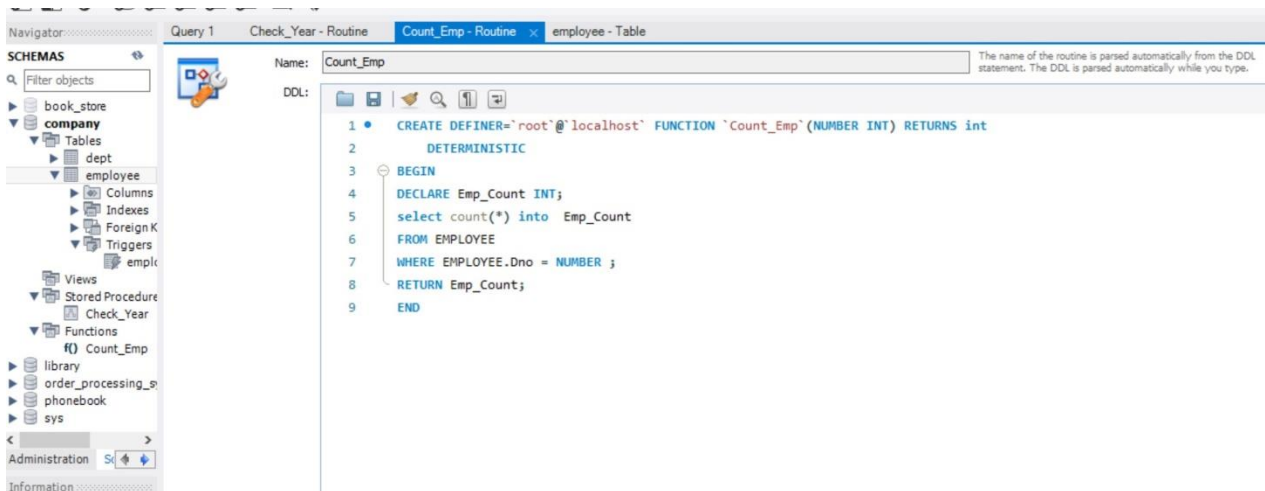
Navigator

SCHEMAS

Filter objects

book_store
company
Tables
dept
employee
Columns
Indexes
Foreign K
Triggers
emplo
Views
Stored Procedure
Check_Year
Functions
f() Count_Emp
library
order_processing_s
phonebook
sys

Administration Sc

Information

Query 1 | Check_Year - Routine | Count_Emp - Routine × | employee - Table

Name: Count_Emp

The name of the routine is parsed automatically from the DDL statement. The DDL is parsed automatically while you type.

DDL:

1 CREATE DEFINER=`root`@`localhost` FUNCTION `Count_Emp`(NUMBER INT) RETURNS int
2 DETERMINISTIC
3 BEGIN
4 DECLARE Emp_Count INT;
5 select count(*) into Emp_Count
6 FROM EMPLOYEE
7 WHERE EMPLOYEE.Dno = NUMBER ;
8 RETURN Emp_Count;
9 END